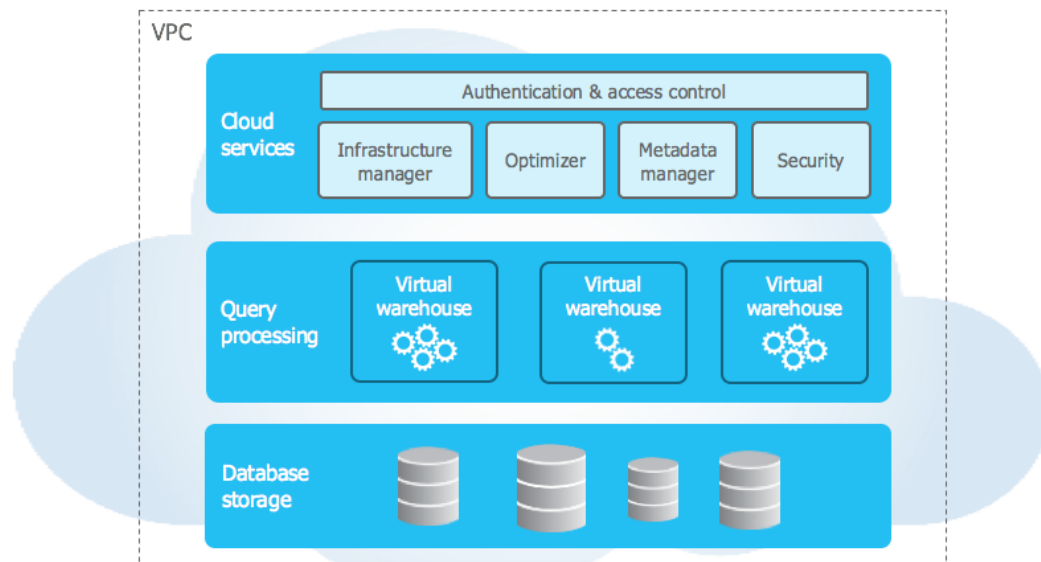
VPC

Cloud services

Authentication & access control

Infrastructure manager

Optimizer

Metadata manager

Security

Query processing

Virtual warehouse

Virtual warehouse

Virtual warehouse

Database storage